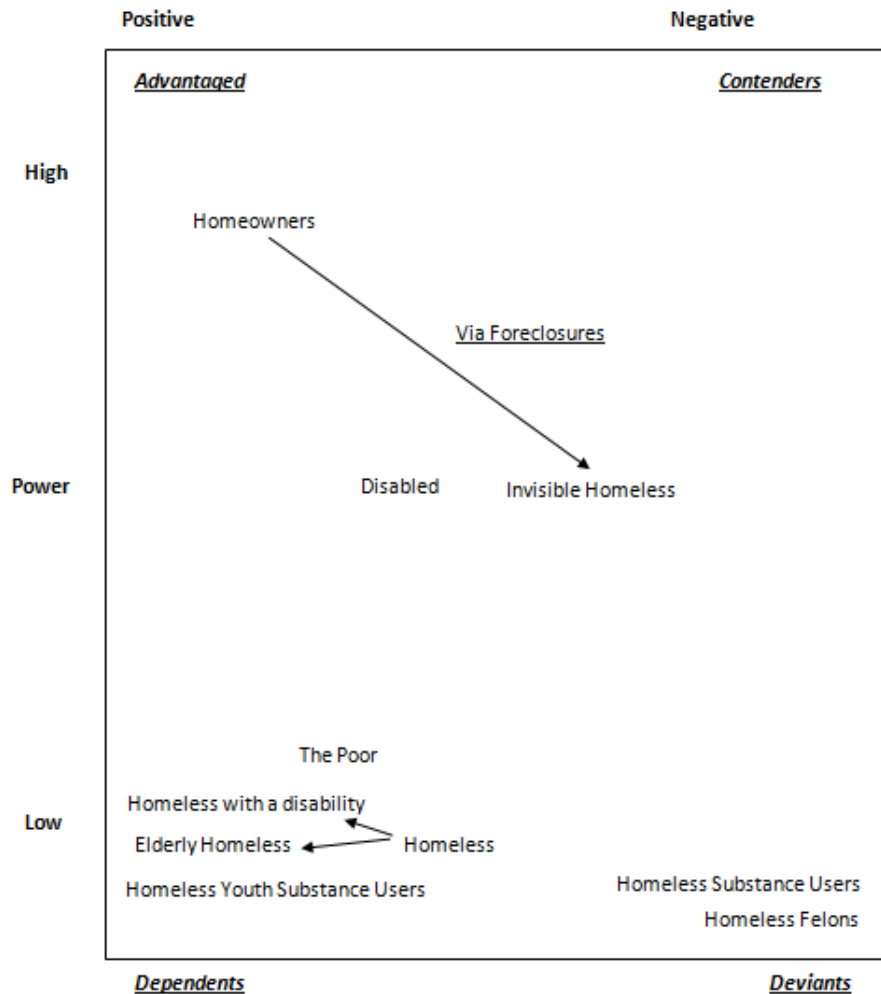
Positive

Negative

Advantaged

Contenders

High

Homeowners

Via Foreclosures

Power

Disabled

Invisible Homeless

The Poor

Homeless with a disability

Low

Elderly Homeless

Homeless

Homeless Youth Substance Users

Homeless Substance Users

Homeless Felons

Dependents

Deviants